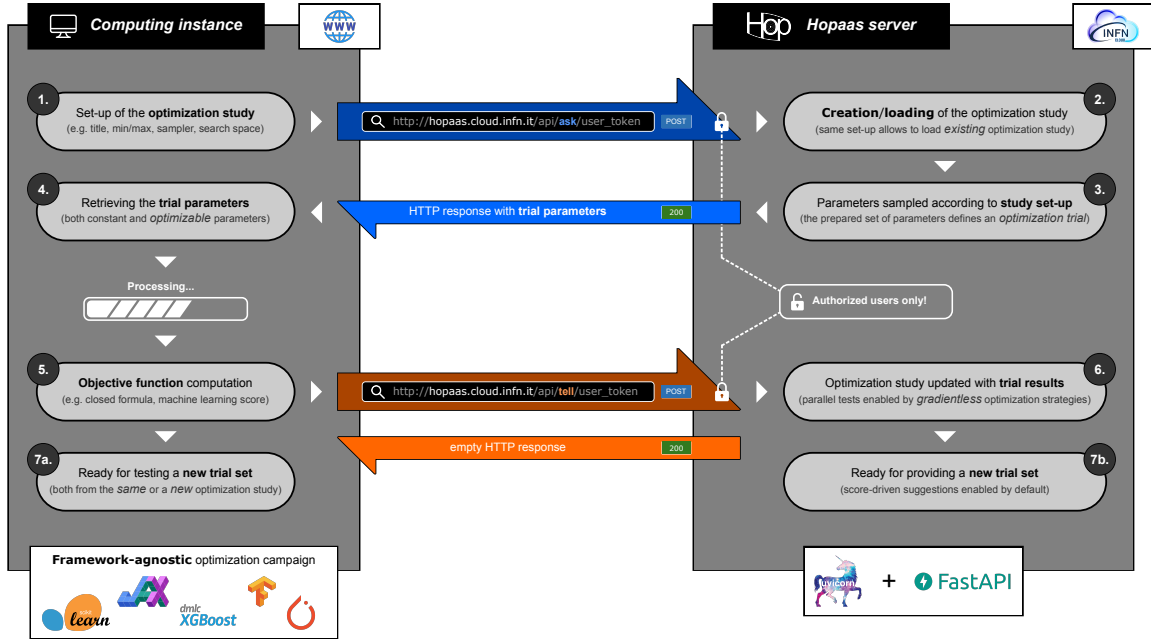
Computing instance

WWW

Hop Hopaas server

INFN

1. Set-up of the optimization study
(e.g. title, min/max, sampler, search space)

http://hopaas.cloud.infn.it/api/ask/user_token POST

2. Creation/loading of the optimization study
(same set-up allows to load existing optimization study)

4. Retrieving the trial parameters
(both constant and optimizable parameters)

HTTP response with trial parameters 200

3. Parameters sampled according to study set-up
(the prepared set of parameters defines an optimization trial)

Processing...

Authorized users only!

5. Objective function computation
(e.g. closed formula, machine learning score)

http://hopaas.cloud.infn.it/api/tell/user_token POST

6. Optimization study updated with trial results
(parallel tests enabled by gradientless optimization strategies)

empty HTTP response 200

7a. Ready for testing a new trial set
(both from the same or a new optimization study)

7b. Ready for providing a new trial set
(score-driven suggestions enabled by default)

Framework-agnostic optimization campaign

scikit learn

dmlc XGBoost

uvicorn + FastAPI